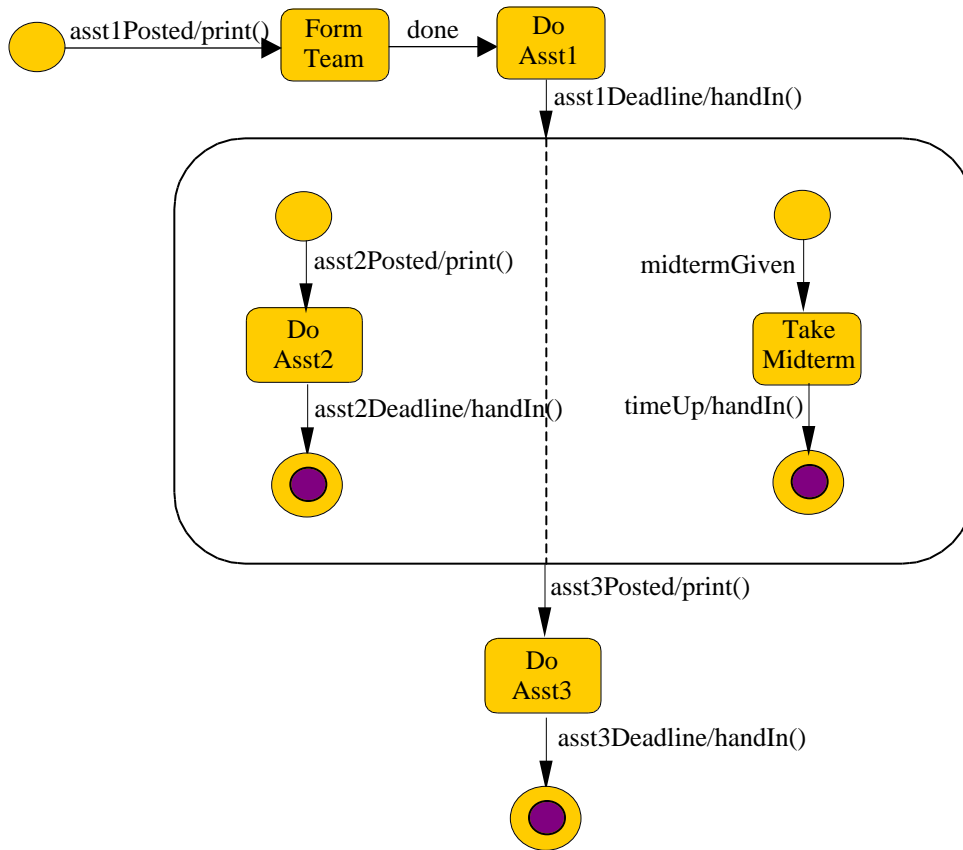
asst1Posted/print()

Form Team

done

Do Asst1

asst1Deadline/handIn()

asst2Posted/print()

Do Asst2

asst2Deadline/handIn()

midtermGiven

Take Midterm

timeUp/handIn()

asst3Posted/print()

Do Asst3

asst3Deadline/handIn()